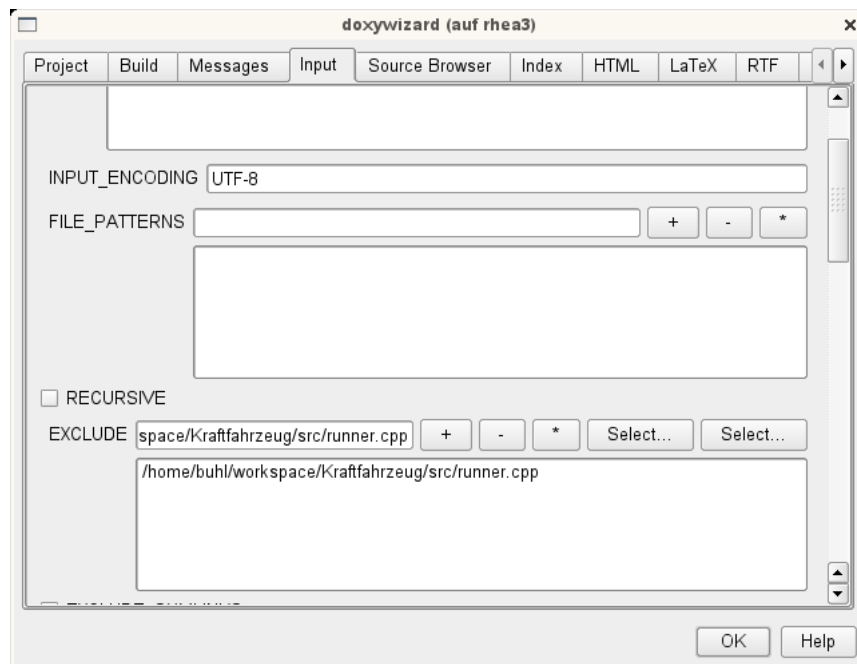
doxywizard (auf rhea3)

Project | Build | Messages | Input | Source Browser | Index | HTML | LaTeX | RTF

INPUT_ENCODING UTF-8

FILE_PATTERNS + - *

RECURSIVE

EXCLUDE space/Kraftfahrzeug/src/runner.cpp + - * Select... Select...

/home/buhl/workspace/Kraftfahrzeug/src/runner.cpp

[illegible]

OK Help